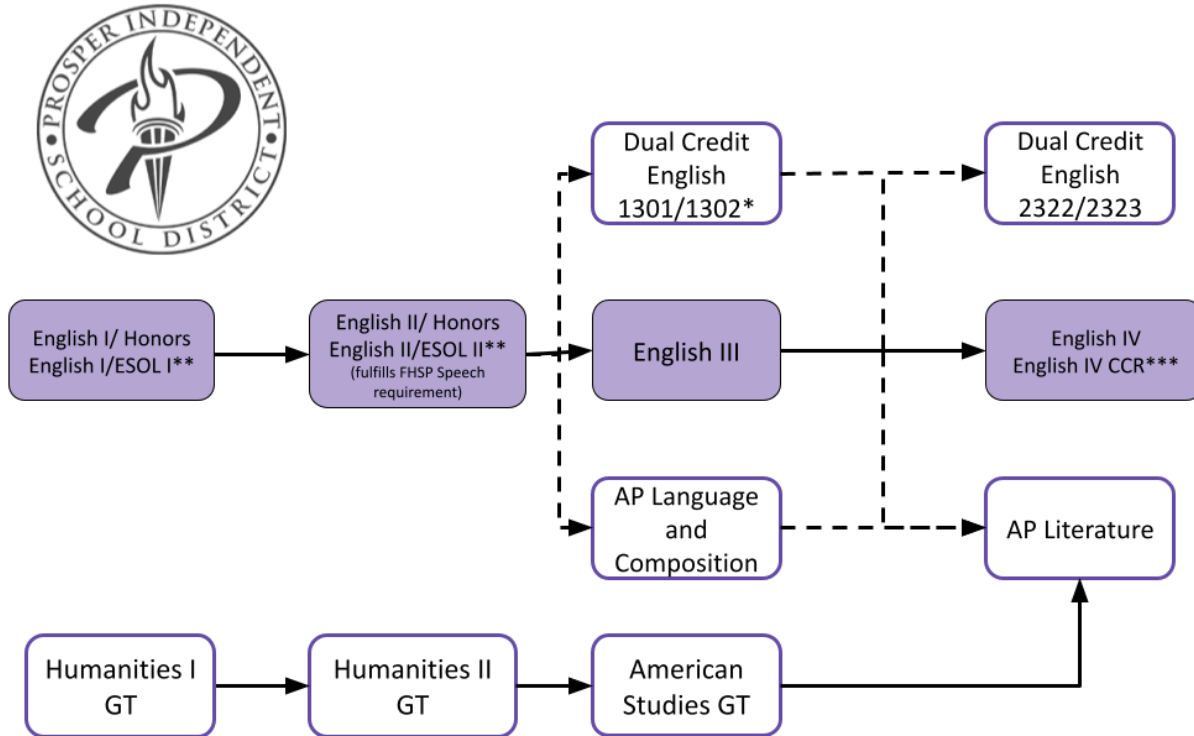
PROSPER INDEPENDENT SCHOOL DISTRICT

Dual Credit English 1301/1302*

Dual Credit English 2322/2323

English I/ Honors English I/ESOL I**

English II/ Honors English II/ESOL II** (fulfills FHSP Speech requirement)

English III

English IV English IV CCR***

AP Language and Composition

AP Literature

Humanities I GT

Humanities II GT

American Studies GT